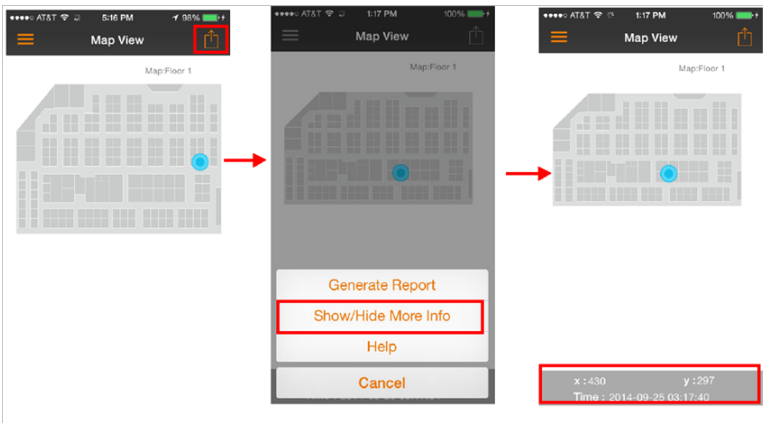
●●●●○ AT&T 5:16 PM 98%

Map View

Map:Floor 1

●●●●○ AT&T 1:17 PM 100%

Map View

Map:Floor 1

Generate Report

Show/Hide More Info

Help

Cancel

●●●●○ AT&T 1:17 PM 100%

Map View

Map:Floor 1

x : 430 y : 297

Time : 2014-09-25 03:17:40